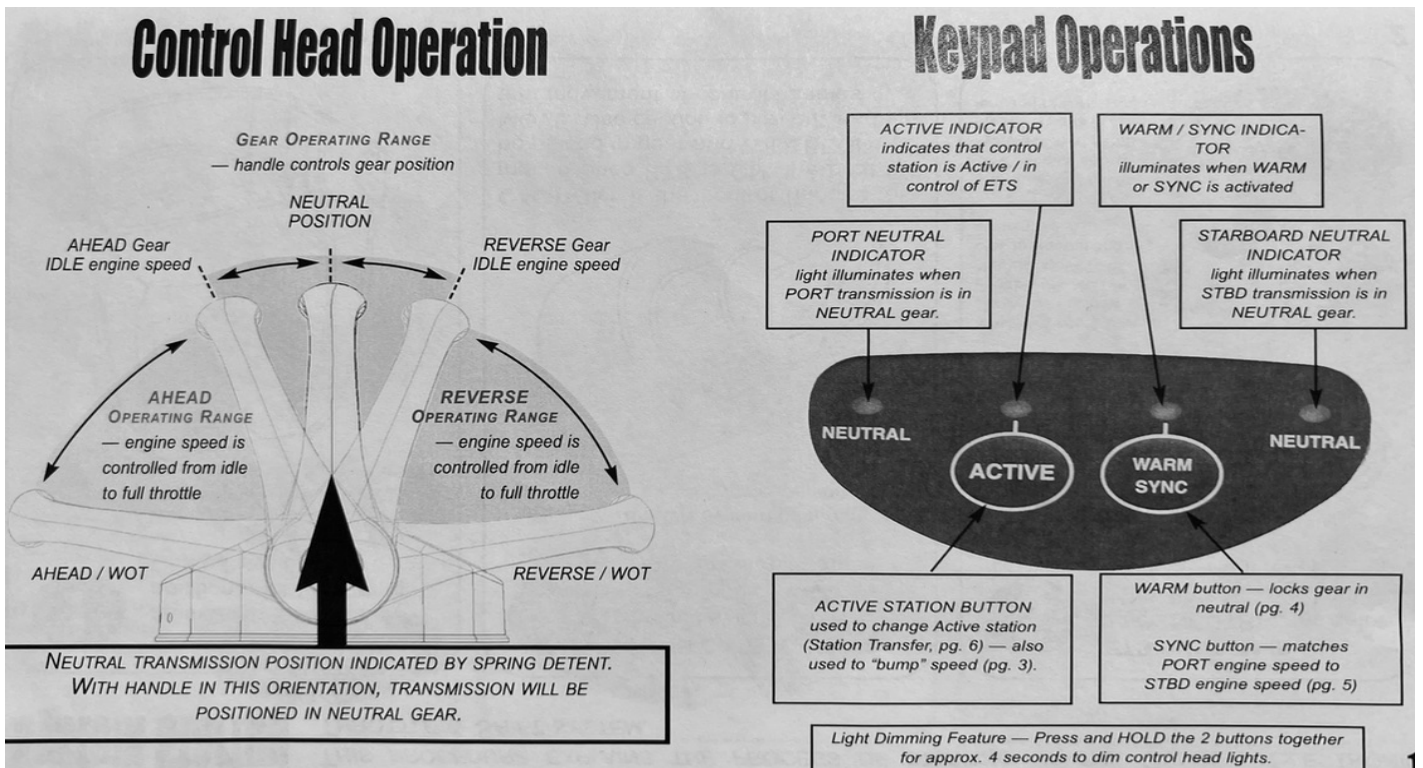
Control Head Operation

GEAR OPERATING RANGE
— handle controls gear position

NEUTRAL POSITION

AHEAD Gear
IDLE engine speed

REVERSE Gear
IDLE engine speed

AHEAD
OPERATING RANGE
— engine speed is controlled from idle to full throttle

REVERSE
OPERATING RANGE
— engine speed is controlled from idle to full throttle

AHEAD / WOT

REVERSE / WOT

NEUTRAL TRANSMISSION POSITION INDICATED BY SPRING DETENT. WITH HANDLE IN THIS ORIENTATION, TRANSMISSION WILL BE POSITIONED IN NEUTRAL GEAR.

Keypad Operations

ACTIVE INDICATOR
indicates that control station is Active / in control of ETS

WARM / SYNC INDICATOR
illuminates when WARM or SYNC is activated

PORT NEUTRAL INDICATOR
light illuminates when PORT transmission is in NEUTRAL gear.

STARBOARD NEUTRAL INDICATOR
light illuminates when STBD transmission is in NEUTRAL gear.

NEUTRAL

ACTIVE

WARM
SYNC

NEUTRAL

ACTIVE STATION BUTTON
used to change Active station (Station Transfer, pg. 6) — also used to "bump" speed (pg. 3).

WARM button — locks gear in neutral (pg. 4)

SYNC button — matches PORT engine speed to STBD engine speed (pg. 5)

Light Dimming Feature — Press and HOLD the 2 buttons together for approx. 4 seconds to dim control head lights.

1